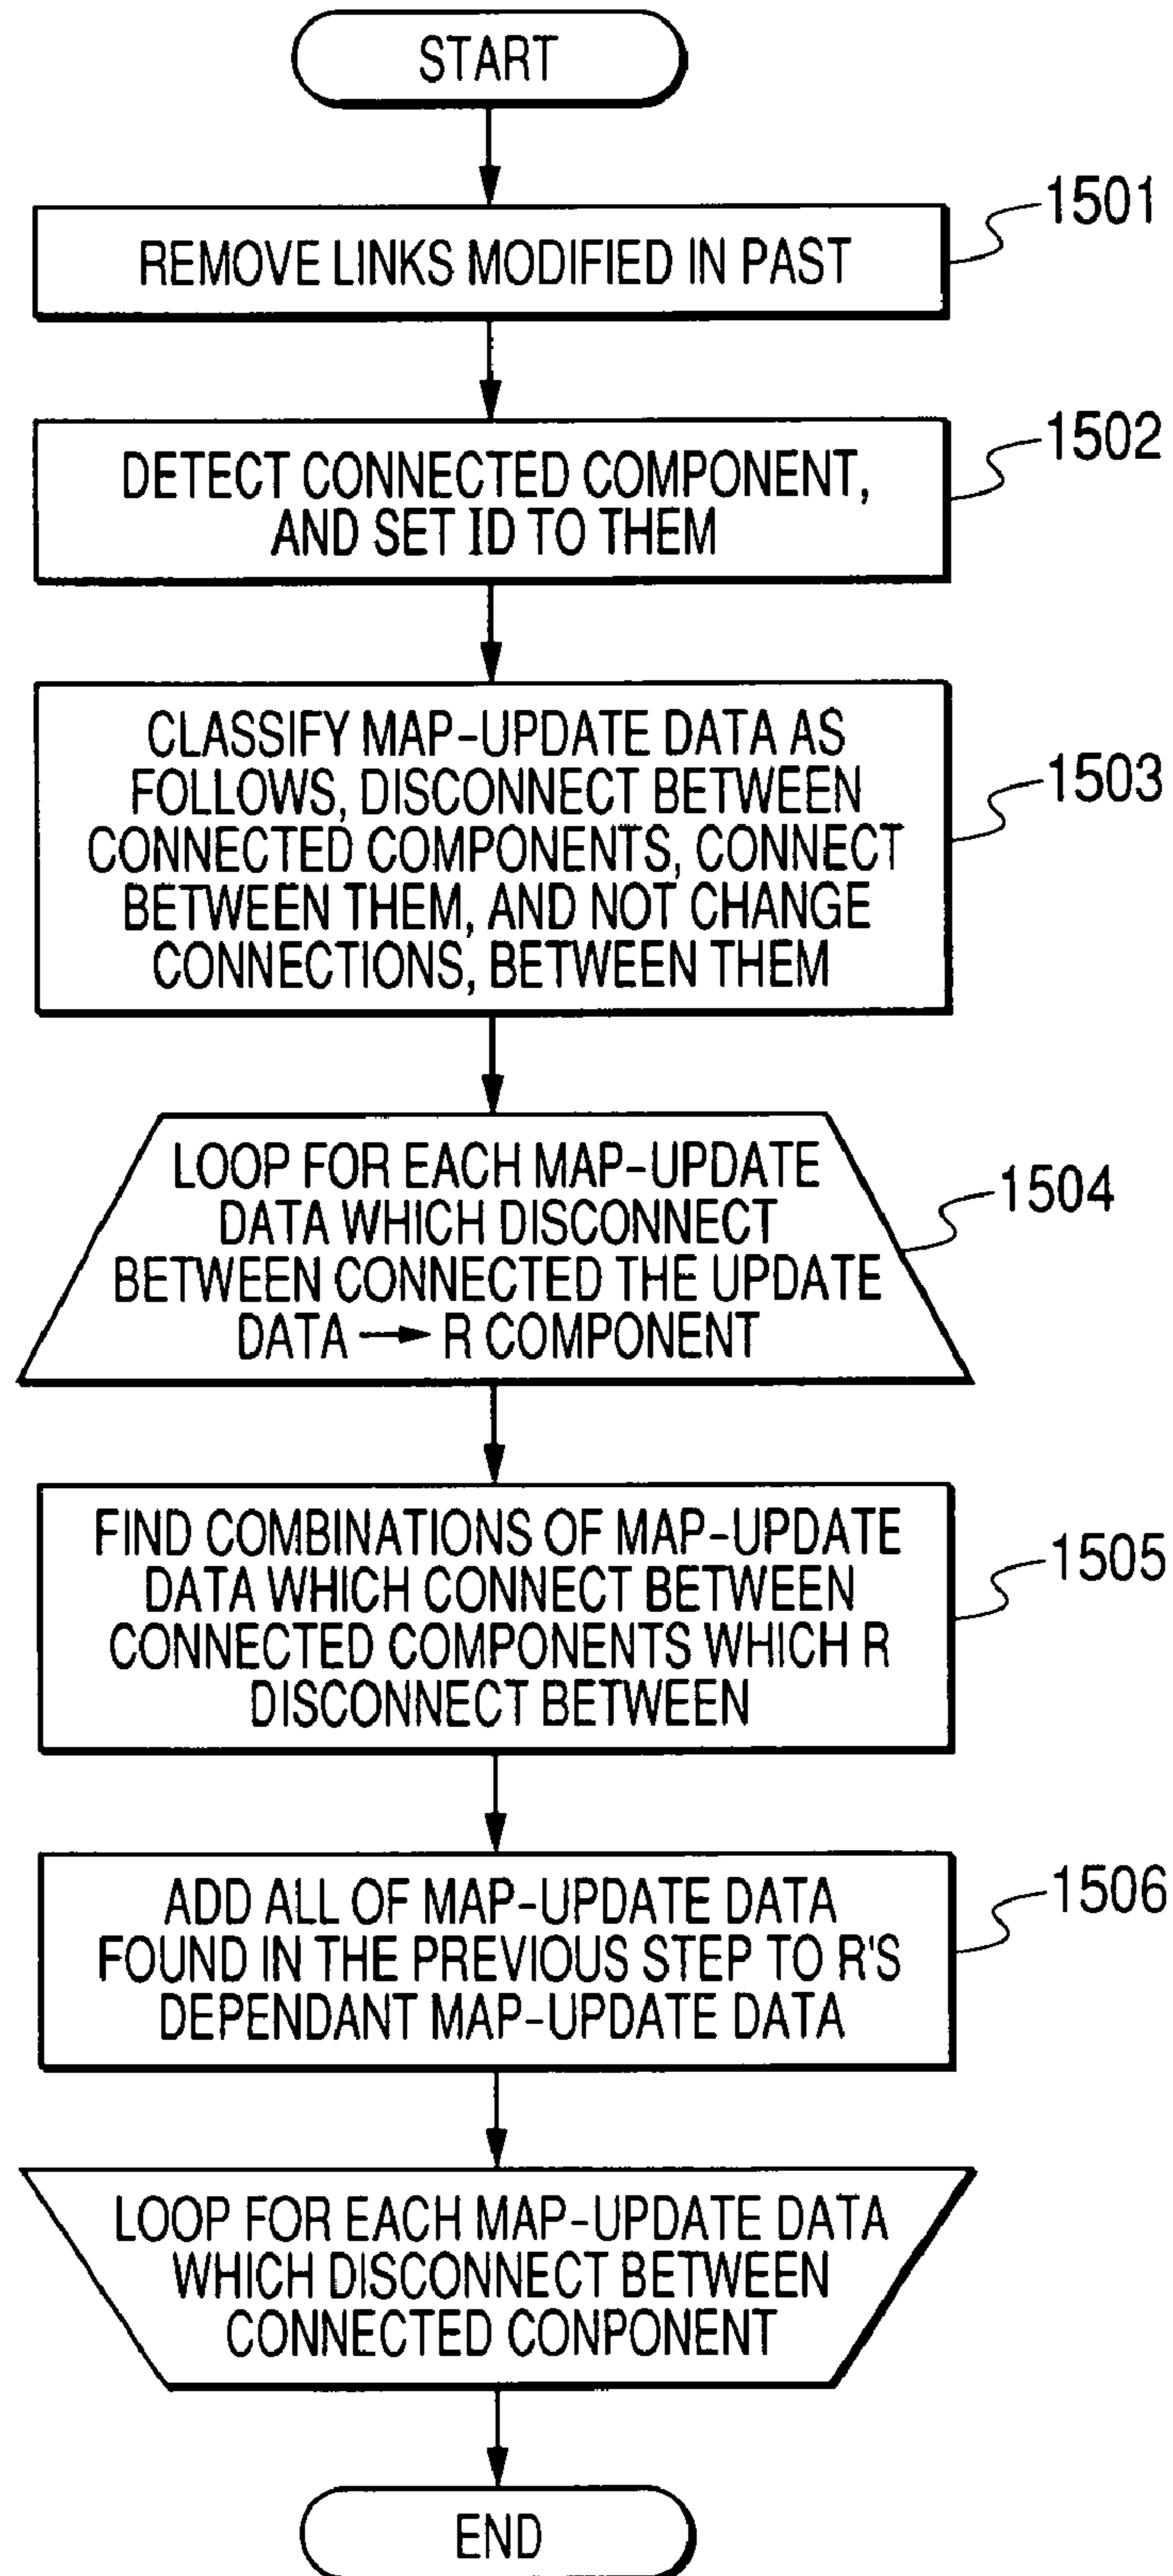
START

REMOVE LINKS MODIFIED IN PAST

1501

DETECT CONNECTED COMPONENT, AND SET ID TO THEM

1502

CLASSIFY MAP-UPDATE DATA AS FOLLOWS, DISCONNECT BETWEEN CONNECTED COMPONENTS, CONNECT BETWEEN THEM, AND NOT CHANGE CONNECTIONS, BETWEEN THEM

1503

LOOP FOR EACH MAP-UPDATE DATA WHICH DISCONNECT BETWEEN CONNECTED THE UPDATE DATA → R COMPONENT

1504

FIND COMBINATIONS OF MAP-UPDATE DATA WHICH CONNECT BETWEEN CONNECTED COMPONENTS WHICH R DISCONNECT BETWEEN

1505

ADD ALL OF MAP-UPDATE DATA FOUND IN THE PREVIOUS STEP TO R'S DEPENDANT MAP-UPDATE DATA

1506

LOOP FOR EACH MAP-UPDATE DATA WHICH DISCONNECT BETWEEN CONNECTED CONPONENT

END